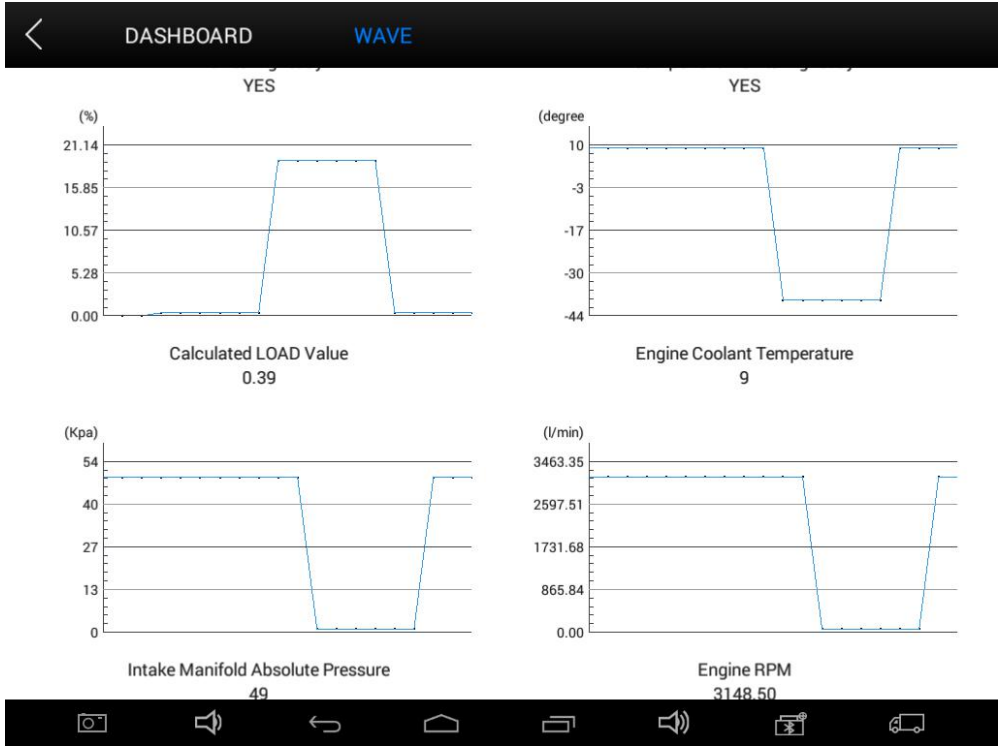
DASHBOARD WAVE

YES

YES

(%)
21.14
15.85
10.57
5.28
0.00

Calculated LOAD Value
0.39

(degree
10
-3
-17
-30
-44

Engine Coolant Temperature
9

(Kpa)
54
40
27
13
0

Intake Manifold Absolute Pressure
49

(l/min)
3463.35
2597.51
1731.68
865.84
0.00

Engine RPM
3148.50